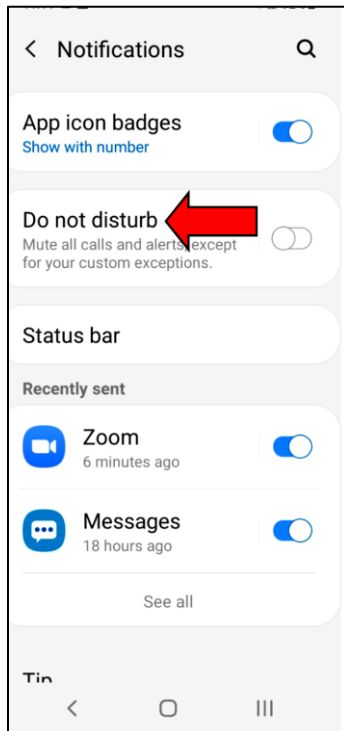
< Notifications

App icon badges
Show with number

Do not disturb
Mute all calls and alerts except for your custom exceptions.

Status bar

Recently sent

Zoom
6 minutes ago

Messages
18 hours ago

See all

Tip